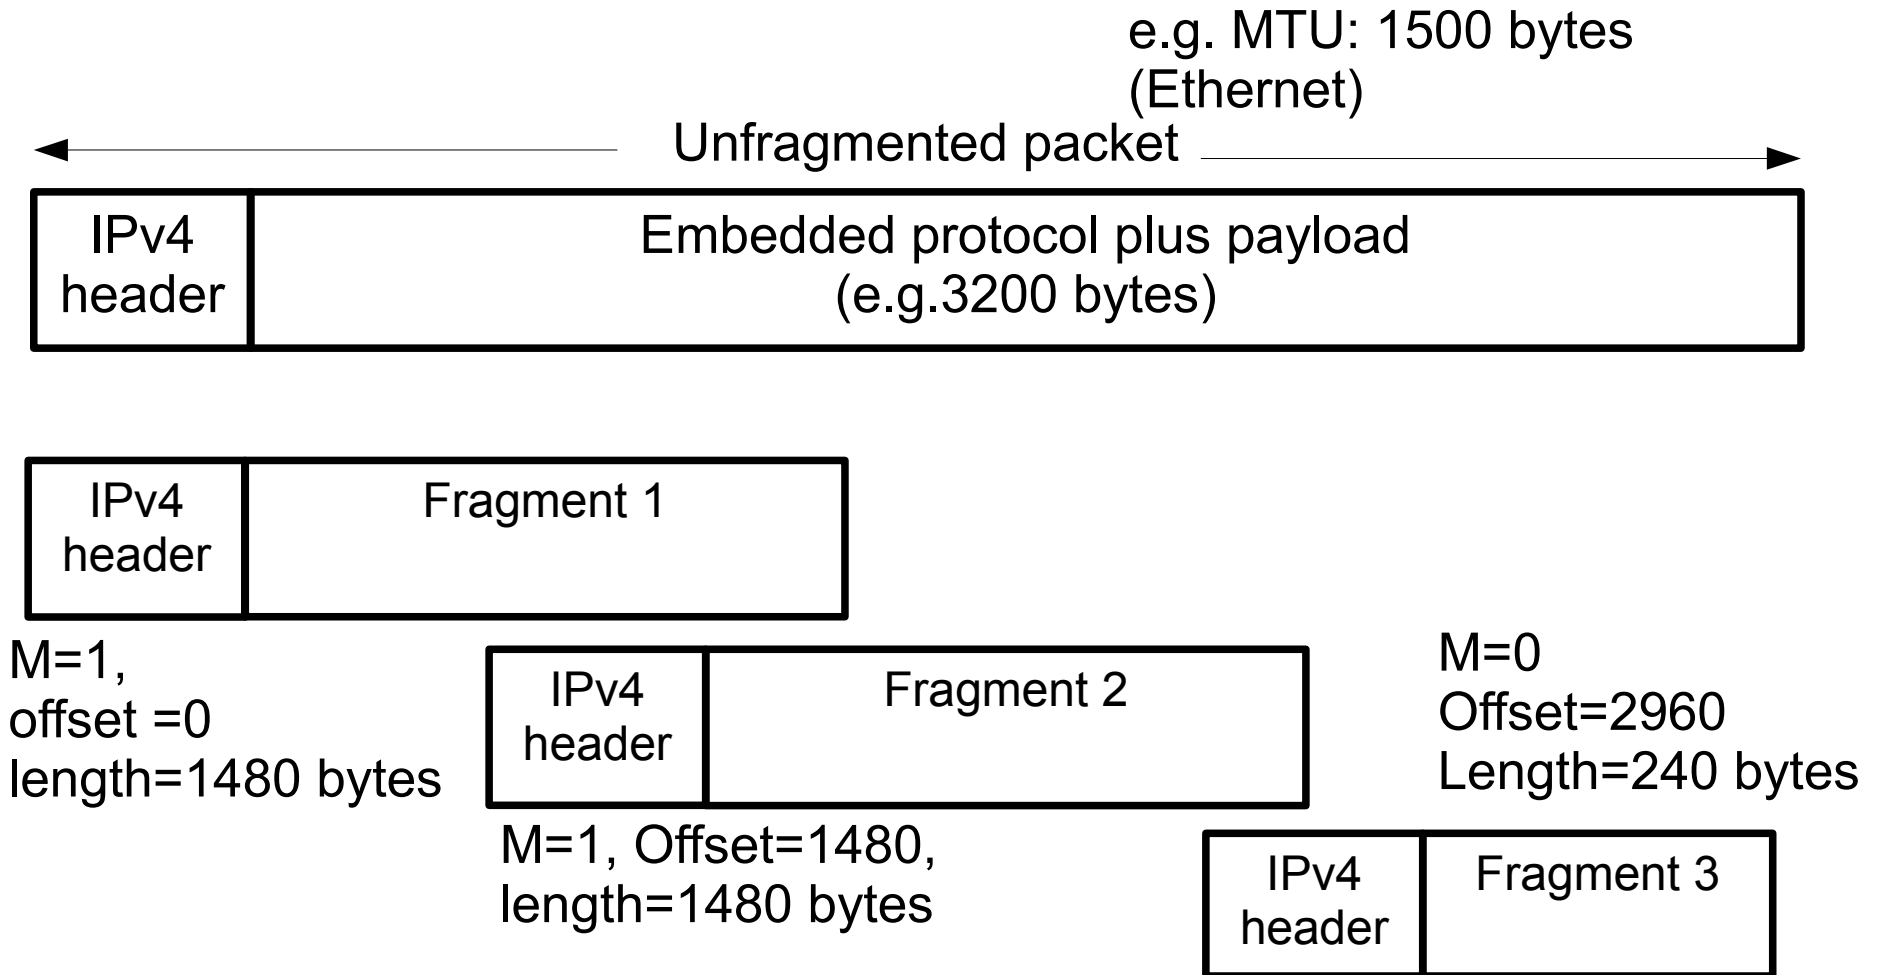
e.g. MTU: 1500 bytes
(Ethernet)

Unfragmented packet

IPv4
header

Embedded protocol plus payload
(e.g.3200 bytes)

IPv4
header

Fragment 1

M=1,
offset =0
length=1480 bytes

IPv4
header

Fragment 2

M=1, Offset=1480,
length=1480 bytes

M=0
Offset=2960
Length=240 bytes

IPv4
header

Fragment 3